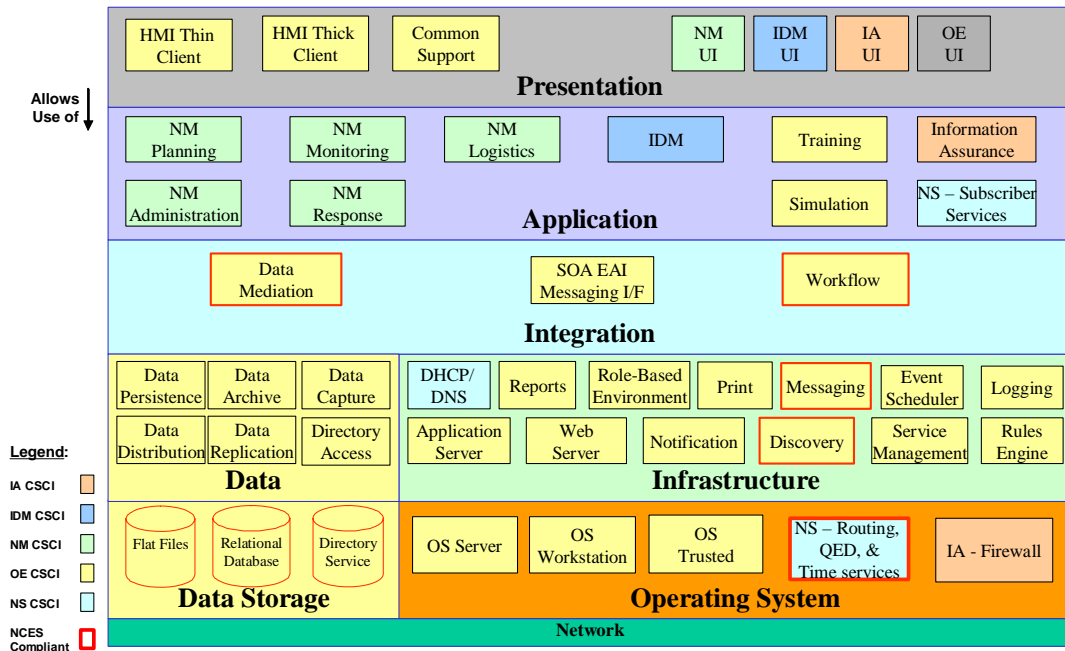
Allows Use of

HMI Thin Client
HMI Thick Client
Common Support
NM UI
IDM UI
IA UI
OE UI

Presentation

NM Planning
NM Monitoring
NM Logistics
IDM
Training
Information Assurance
NM Administration
NM Response
Simulation
NS – Subscriber Services

Application

Data Mediation
SOA EAI Messaging I/F
Workflow

Integration

Data Persistence
Data Archive
Data Capture
Data Distribution
Data Replication
Directory Access

Data

DHCP/ DNS
Reports
Role-Based Environment
Print
Messaging
Event Scheduler
Logging
Application Server
Web Server
Notification
Discovery
Service Management
Rules Engine

Infrastructure

Flat Files
Relational Database
Directory Service

Data Storage

OS Server
OS Workstation
OS Trusted
NS – Routing, QED, & Time services
IA - Firewall

Operating System

Network

Legend:
IA CSCI
IDM CSCI
NM CSCI
OE CSCI
NS CSCI
NCES Compliant